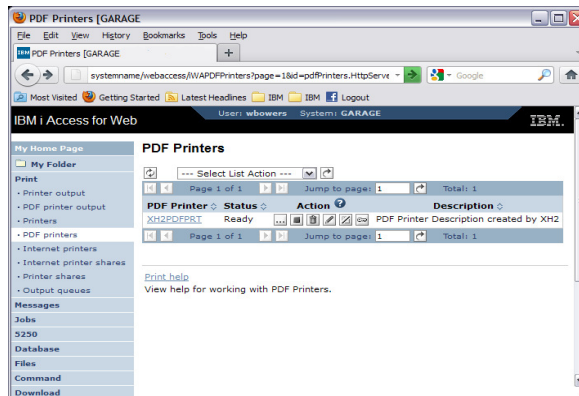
PDF Printers [GARAGE

File Edit View History Bookmarks Tools Help

PDF Printers [GARAGE

systemname/webaccess/iWAPDFPrinters?page=1&id=pdfPrinters.HttpServe

Google

Most Visited Getting Started Latest Headlines IBM IBM Logout

IBM i Access for Web User: wbowers System: GARAGE IBM.

My Home Page
My Folder
Print
· Printer output
· PDF printer output
· Printers
· PDF printers
· Internet printers
· Internet printer shares
· Printer shares
· Output queues
Messages
Jobs
5250
Database
Files
Command
Download

PDF Printers

--- Select List Action ---

Page 1 of 1 Jump to page: 1 Total: 1

| PDF Printer | Status | Action | Description |
|---|---|---|---|
| XH2PDFPRT | Ready | | PDF Printer Description created by XH2 |

Page 1 of 1 Jump to page: 1 Total: 1

Print help
View help for working with PDF Printers.